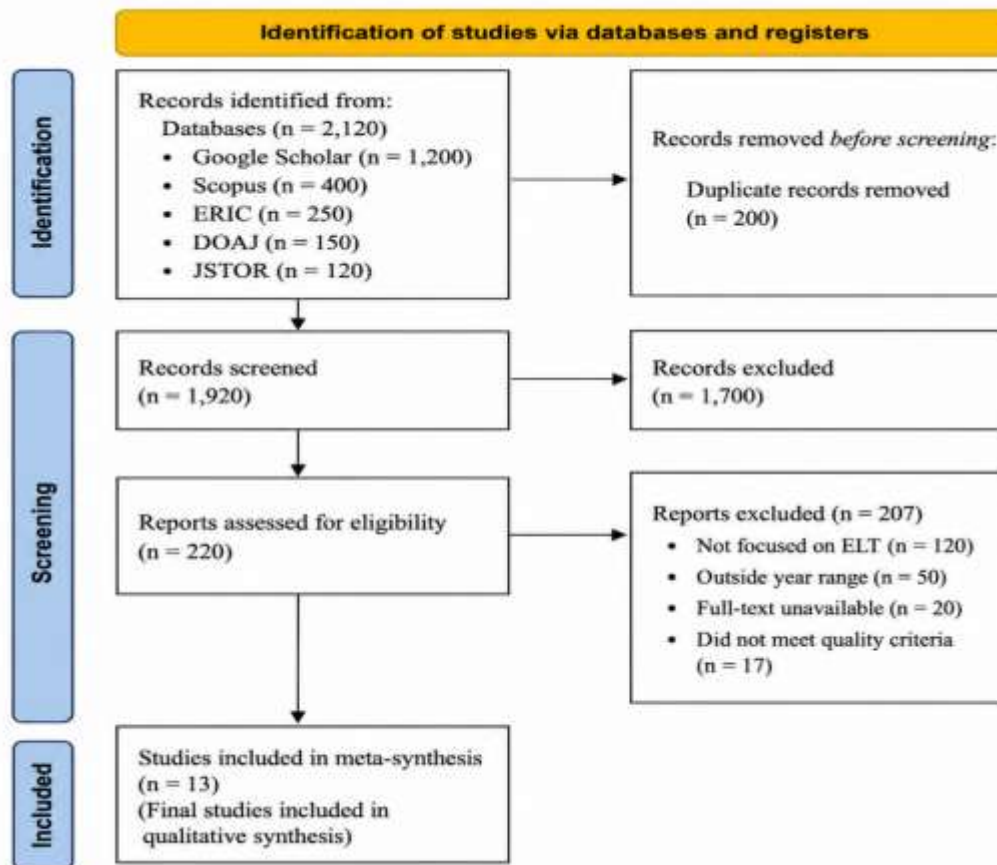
Identification of studies via databases and registers

Identification

Records identified from:
Databases (n = 2,120)
• Google Scholar (n = 1,200)
• Scopus (n = 400)
• ERIC (n = 250)
• DOAJ (n = 150)
• JSTOR (n = 120)

Records removed *before screening*:
Duplicate records removed (n = 200)

Screening

Records screened (n = 1,920)

Records excluded (n = 1,700)

Reports assessed for eligibility (n = 220)

Reports excluded (n = 207)
• Not focused on ELT (n = 120)
• Outside year range (n = 50)
• Full-text unavailable (n = 20)
• Did not meet quality criteria (n = 17)

Included

Studies included in meta-synthesis (n = 13)
(Final studies included in qualitative synthesis)